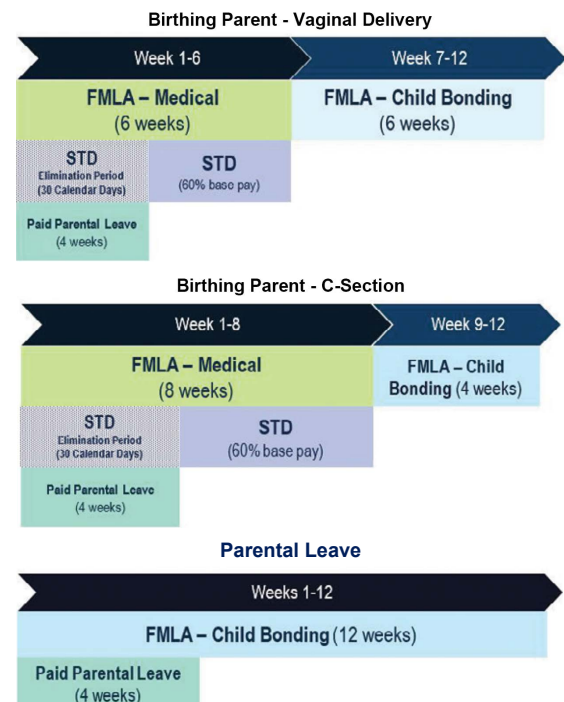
Birthing Parent - Vaginal Delivery

Week 1-6

Week 7-12

FMLA – Medical
(6 weeks)

FMLA – Child Bonding
(6 weeks)

STD
Elimination Period
(30 Calendar Days)

STD
(60% base pay)

Paid Parental Leave
(4 weeks)

Birthing Parent - C-Section

Week 1-8

Week 9-12

FMLA – Medical
(8 weeks)

FMLA – Child Bonding (4 weeks)

STD
Elimination Period
(30 Calendar Days)

STD
(60% base pay)

Paid Parental Leave
(4 weeks)

Parental Leave

Weeks 1-12

FMLA – Child Bonding (12 weeks)

Paid Parental Leave
(4 weeks)